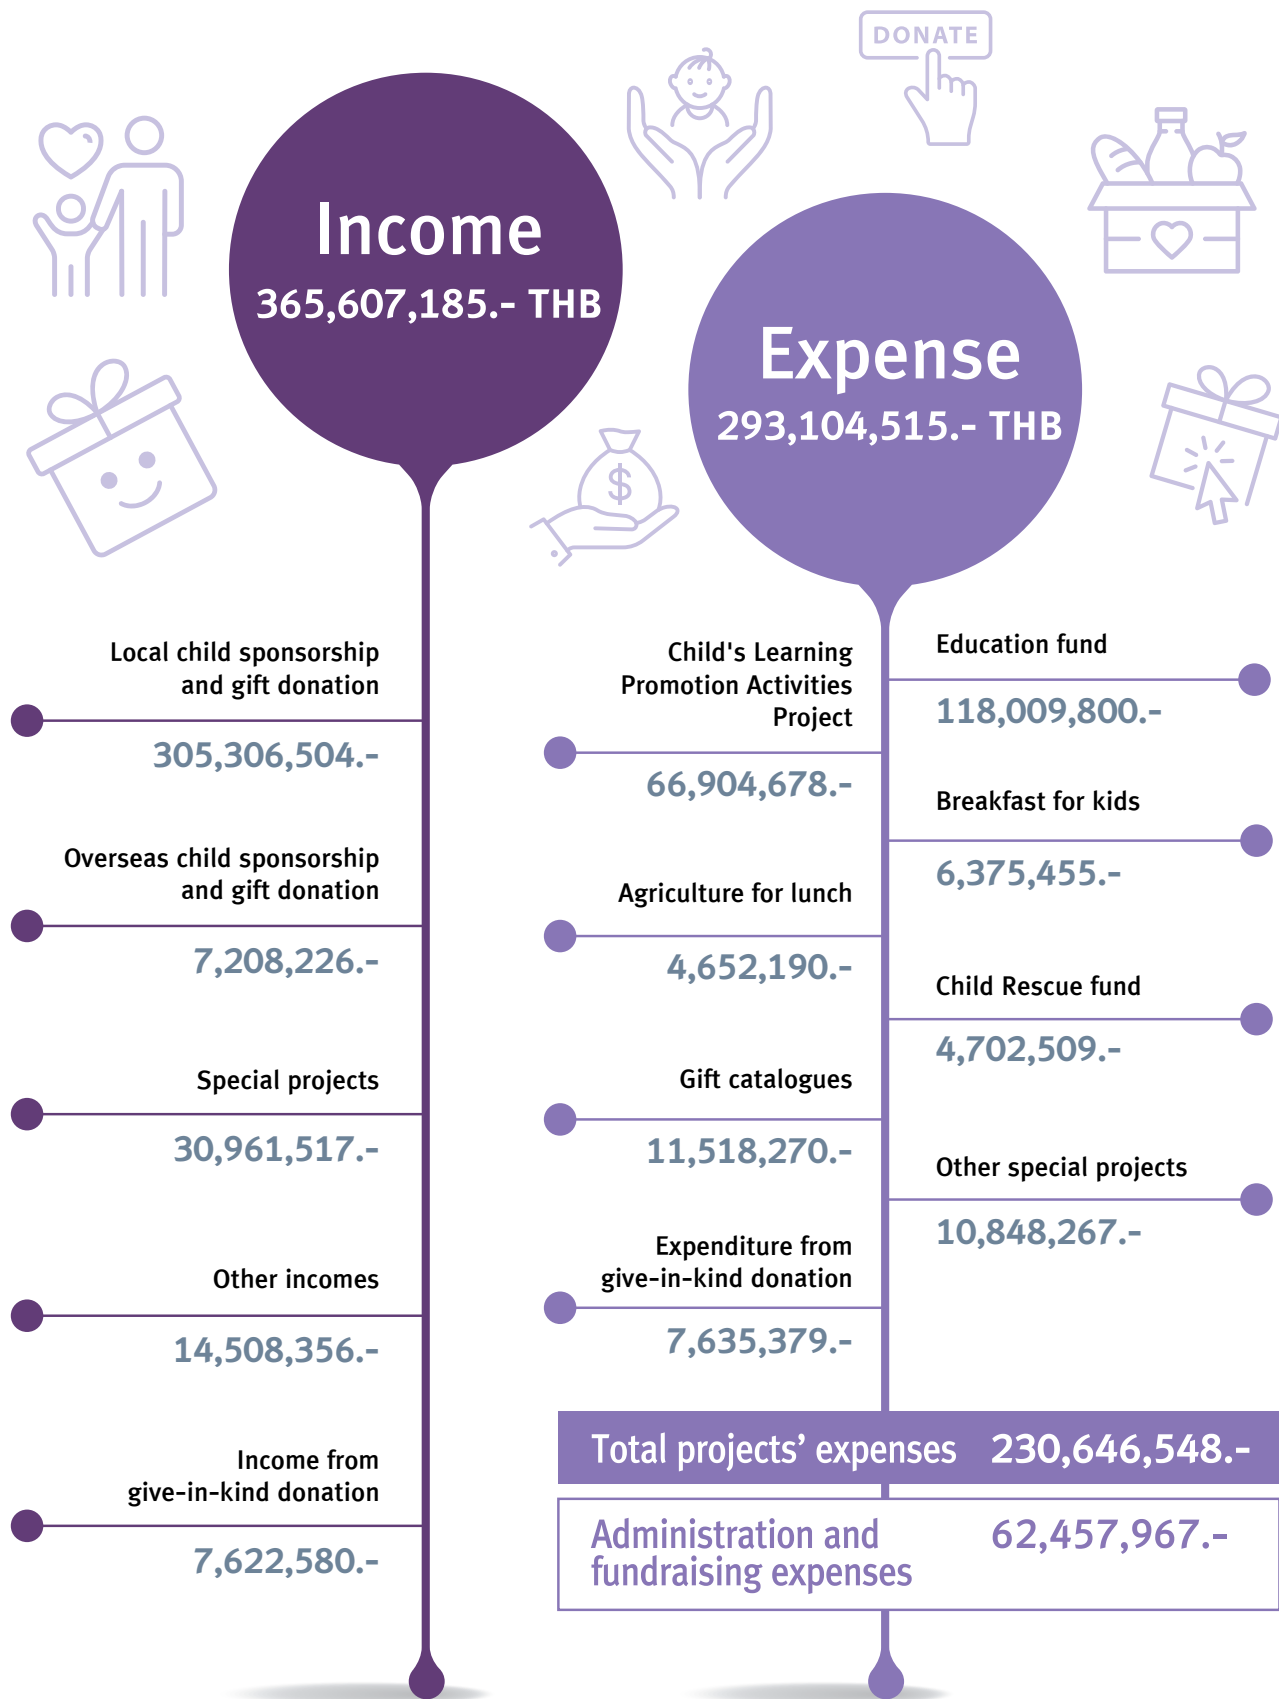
DONATE

Income
365,607,185.- THB

Expense
293,104,515.- THB

Local child sponsorship and gift donation
305,306,504.-

Overseas child sponsorship and gift donation
7,208,226.-

Special projects
30,961,517.-

Other incomes
14,508,356.-

Income from give-in-kind donation
7,622,580.-

Child's Learning Promotion Activities Project
66,904,678.-

Agriculture for lunch
4,652,190.-

Gift catalogues
11,518,270.-

Expenditure from give-in-kind donation
7,635,379.-

Education fund
118,009,800.-

Breakfast for kids
6,375,455.-

Child Rescue fund
4,702,509.-

Other special projects
10,848,267.-

Total projects' expenses 230,646,548.-

Administration and fundraising expenses 62,457,967.-